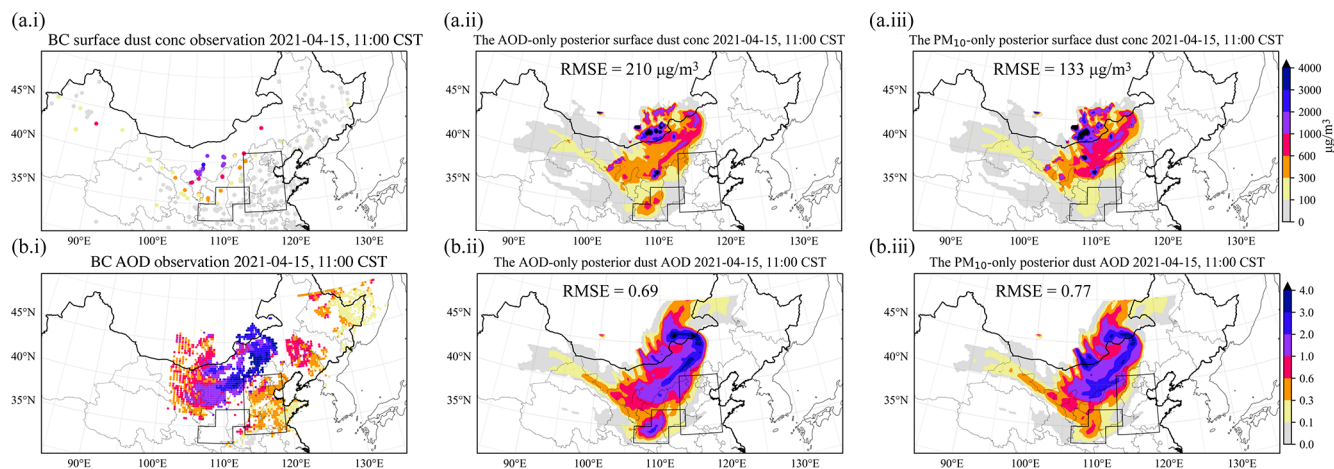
(a.i)
BC surface dust conc observation 2021-04-15, 11:00 CST
45°N
40°N
35°N
90°E 100°E 110°E 120°E 130°E

(a.ii)
The AOD-only posterior surface dust conc 2021-04-15, 11:00 CST
RMSE = 210 μg/m$^3$
45°N
40°N
35°N
90°E 100°E 110°E 120°E 130°E

(a.iii)
The PM$_{10}$-only posterior surface dust conc 2021-04-15, 11:00 CST
RMSE = 133 μg/m$^3$
45°N
40°N
35°N
90°E 100°E 110°E 120°E 130°E

4000
3000
2000
1000
600
300
100
0
μg/m$^3$

(b.i)
BC AOD observation 2021-04-15, 11:00 CST
45°N
40°N
35°N
90°E 100°E 110°E 120°E 130°E

(b.ii)
The AOD-only posterior dust AOD 2021-04-15, 11:00 CST
RMSE = 0.69
45°N
40°N
35°N
90°E 100°E 110°E 120°E 130°E

(b.iii)
The PM$_{10}$-only posterior dust AOD 2021-04-15, 11:00 CST
RMSE = 0.77
45°N
40°N
35°N
90°E 100°E 110°E 120°E 130°E

4.0
3.0
2.0
1.0
0.6
0.3
0.1
0.0